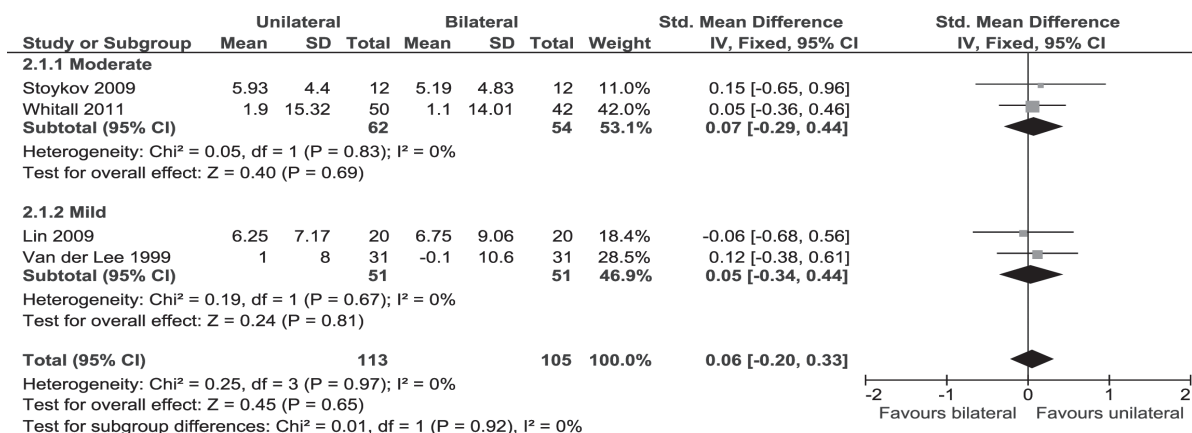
| Study or Subgroup | Unilateral Mean | Unilateral SD | Unilateral Total | Bilateral Mean | Bilateral SD | Bilateral Total | Weight | Std. Mean Difference IV, Fixed, 95% CI |
|---|---|---|---|---|---|---|---|---|
| **2.1.1 Moderate** | | | | | | | | |
| Stoykov 2009 | 5.93 | 4.4 | 12 | 5.19 | 4.83 | 12 | 11.0% | 0.15 [-0.65, 0.96] |
| Whitall 2011 | 1.9 | 15.32 | 50 | 1.1 | 14.01 | 42 | 42.0% | 0.05 [-0.36, 0.46] |
| **Subtotal (95% CI)** | | | **62** | | | **54** | **53.1%** | **0.07 [-0.29, 0.44]** |
| Heterogeneity: Chi² = 0.05, df = 1 (P = 0.83); I² = 0% | | | | | | | | |
| Test for overall effect: Z = 0.40 (P = 0.69) | | | | | | | | |
| **2.1.2 Mild** | | | | | | | | |
| Lin 2009 | 6.25 | 7.17 | 20 | 6.75 | 9.06 | 20 | 18.4% | -0.06 [-0.68, 0.56] |
| Van der Lee 1999 | 1 | 8 | 31 | -0.1 | 10.6 | 31 | 28.5% | 0.12 [-0.38, 0.61] |
| **Subtotal (95% CI)** | | | **51** | | | **51** | **46.9%** | **0.05 [-0.34, 0.44]** |
| Heterogeneity: Chi² = 0.19, df = 1 (P = 0.67); I² = 0% | | | | | | | | |
| Test for overall effect: Z = 0.24 (P = 0.81) | | | | | | | | |
| **Total (95% CI)** | | | **113** | | | **105** | **100.0%** | **0.06 [-0.20, 0.33]** |
| Heterogeneity: Chi² = 0.25, df = 3 (P = 0.97); I² = 0% | | | | | | | | |
| Test for overall effect: Z = 0.45 (P = 0.65) | | | | | | | | |
| Test for subgroup differences: Chi² = 0.01, df = 1 (P = 0.92), I² = 0% | | | | | | | | |

Std. Mean Difference
IV, Fixed, 95% CI

-2 -1 0 1 2
Favours bilateral Favours unilateral